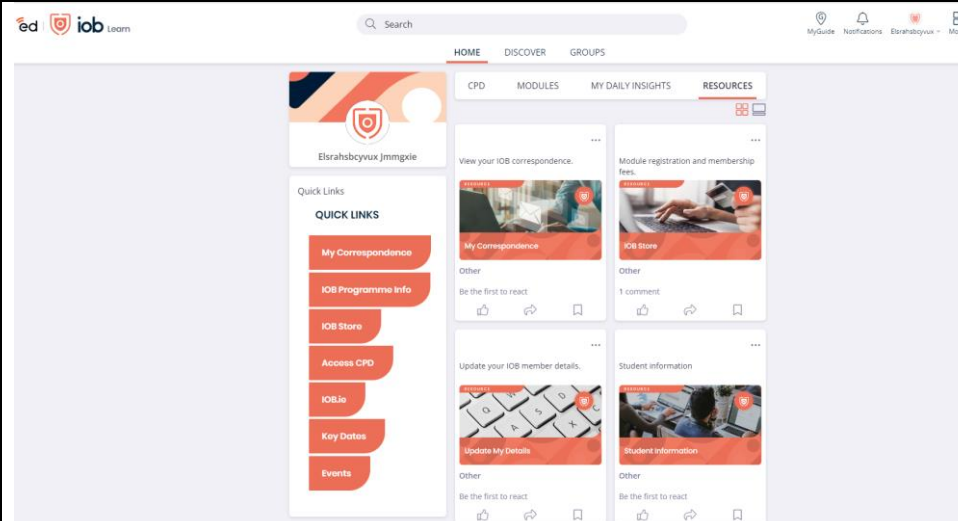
ed iob Learn

Search

MyGuide Notifications Elsrahsbcyvux Mo

HOME DISCOVER GROUPS

Elsrahsbcyvux Jmmgxie

Quick Links

QUICK LINKS

My Correspondence

IOB Programme Info

IOB Store

Access CPD

IOB.ie

Key Dates

Events

CPD MODULES MY DAILY INSIGHTS RESOURCES

View your IOB correspondence.

RESOURCES

My Correspondence

Other

Be the first to react

Module registration and membership fees.

RESOURCES

IOB Store

Other

1 comment

Update your IOB member details.

RESOURCES

Update My Details

Other

Be the first to react

Student information

RESOURCES

Student Information

Other

Be the first to react